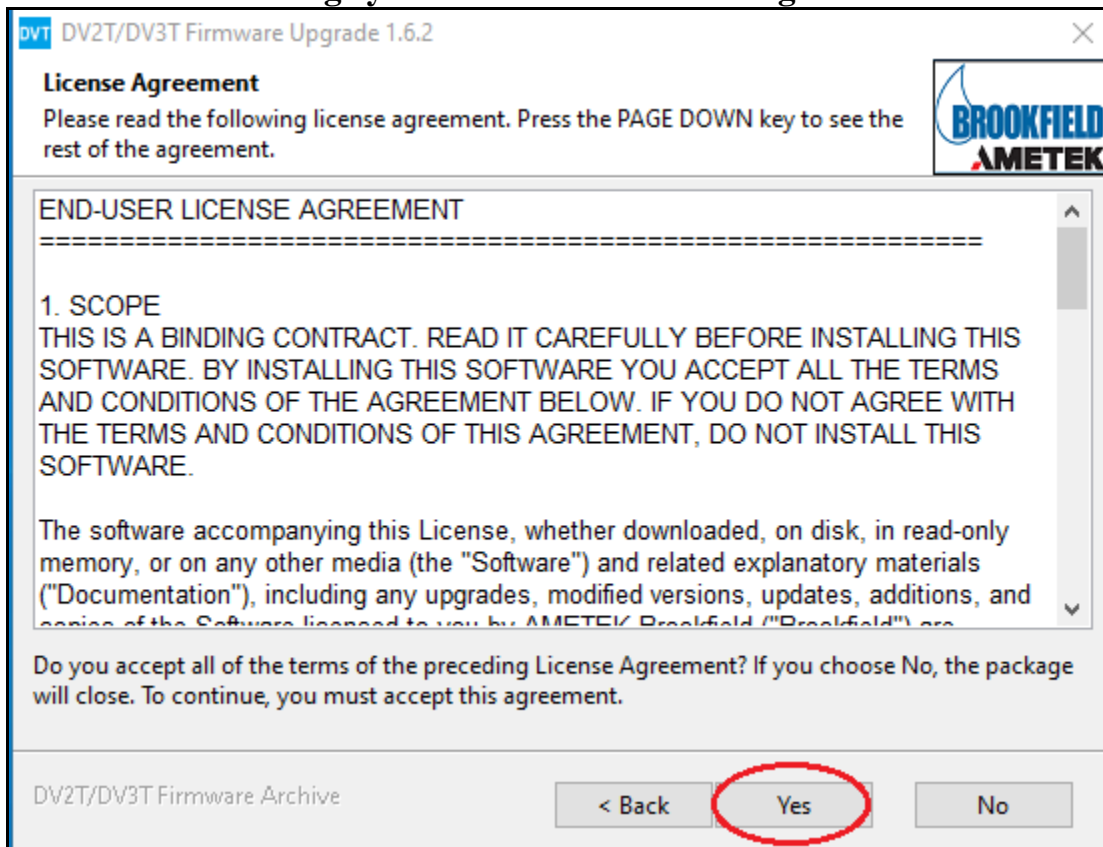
DVT DV2T/DV3T Firmware Upgrade 1.6.2

License Agreement
Please read the following license agreement. Press the PAGE DOWN key to see the rest of the agreement.

BROOKFIELD
AMETEK

END-USER LICENSE AGREEMENT
=============================================================

1. SCOPE
THIS IS A BINDING CONTRACT. READ IT CAREFULLY BEFORE INSTALLING THIS SOFTWARE. BY INSTALLING THIS SOFTWARE YOU ACCEPT ALL THE TERMS AND CONDITIONS OF THE AGREEMENT BELOW. IF YOU DO NOT AGREE WITH THE TERMS AND CONDITIONS OF THIS AGREEMENT, DO NOT INSTALL THIS SOFTWARE.

The software accompanying this License, whether downloaded, on disk, in read-only memory, or on any other media (the "Software") and related explanatory materials ("Documentation"), including any upgrades, modified versions, updates, additions, and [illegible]

Do you accept all of the terms of the preceding License Agreement? If you choose No, the package will close. To continue, you must accept this agreement.

DV2T/DV3T Firmware Archive

< Back Yes No